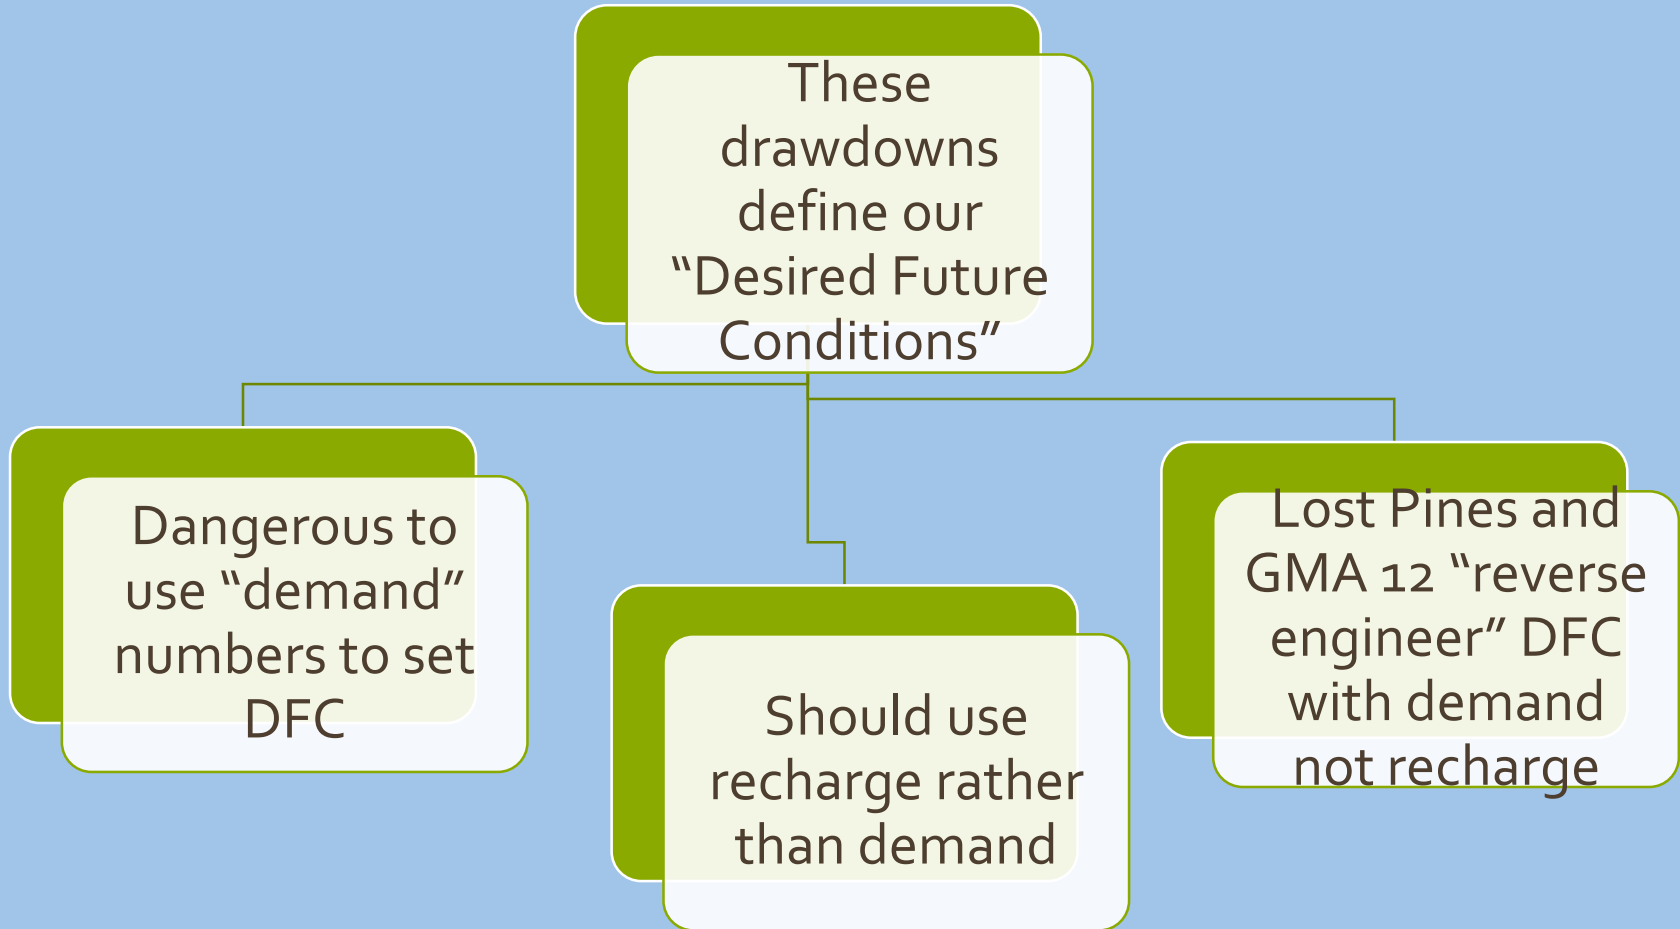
These drawdowns define our "Desired Future Conditions"

Dangerous to use "demand" numbers to set DFC

Should use recharge rather than demand

Lost Pines and GMA 12 "reverse engineer" DFC with demand not recharge